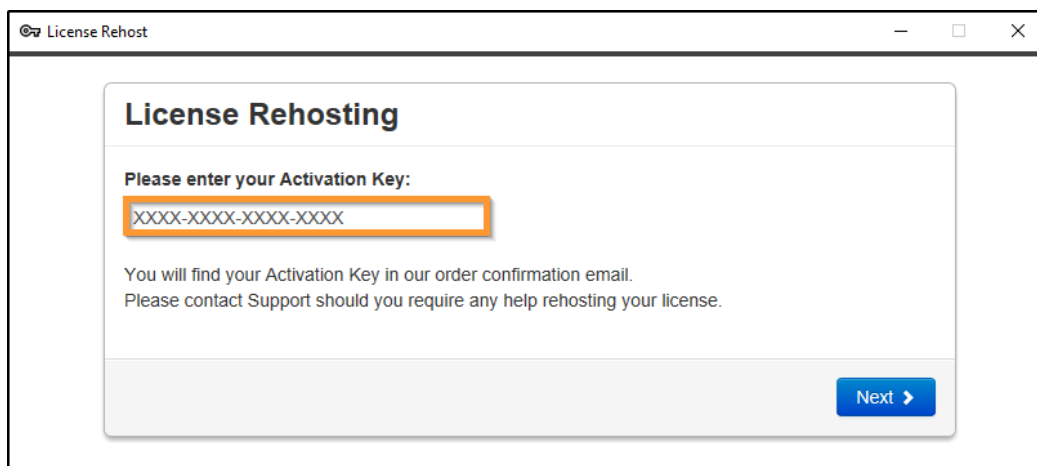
License Rehost

License Rehosting

Please enter your Activation Key:

XXXX-XXXX-XXXX-XXXX

You will find your Activation Key in our order confirmation email.
Please contact Support should you require any help rehosting your license.

Next ›